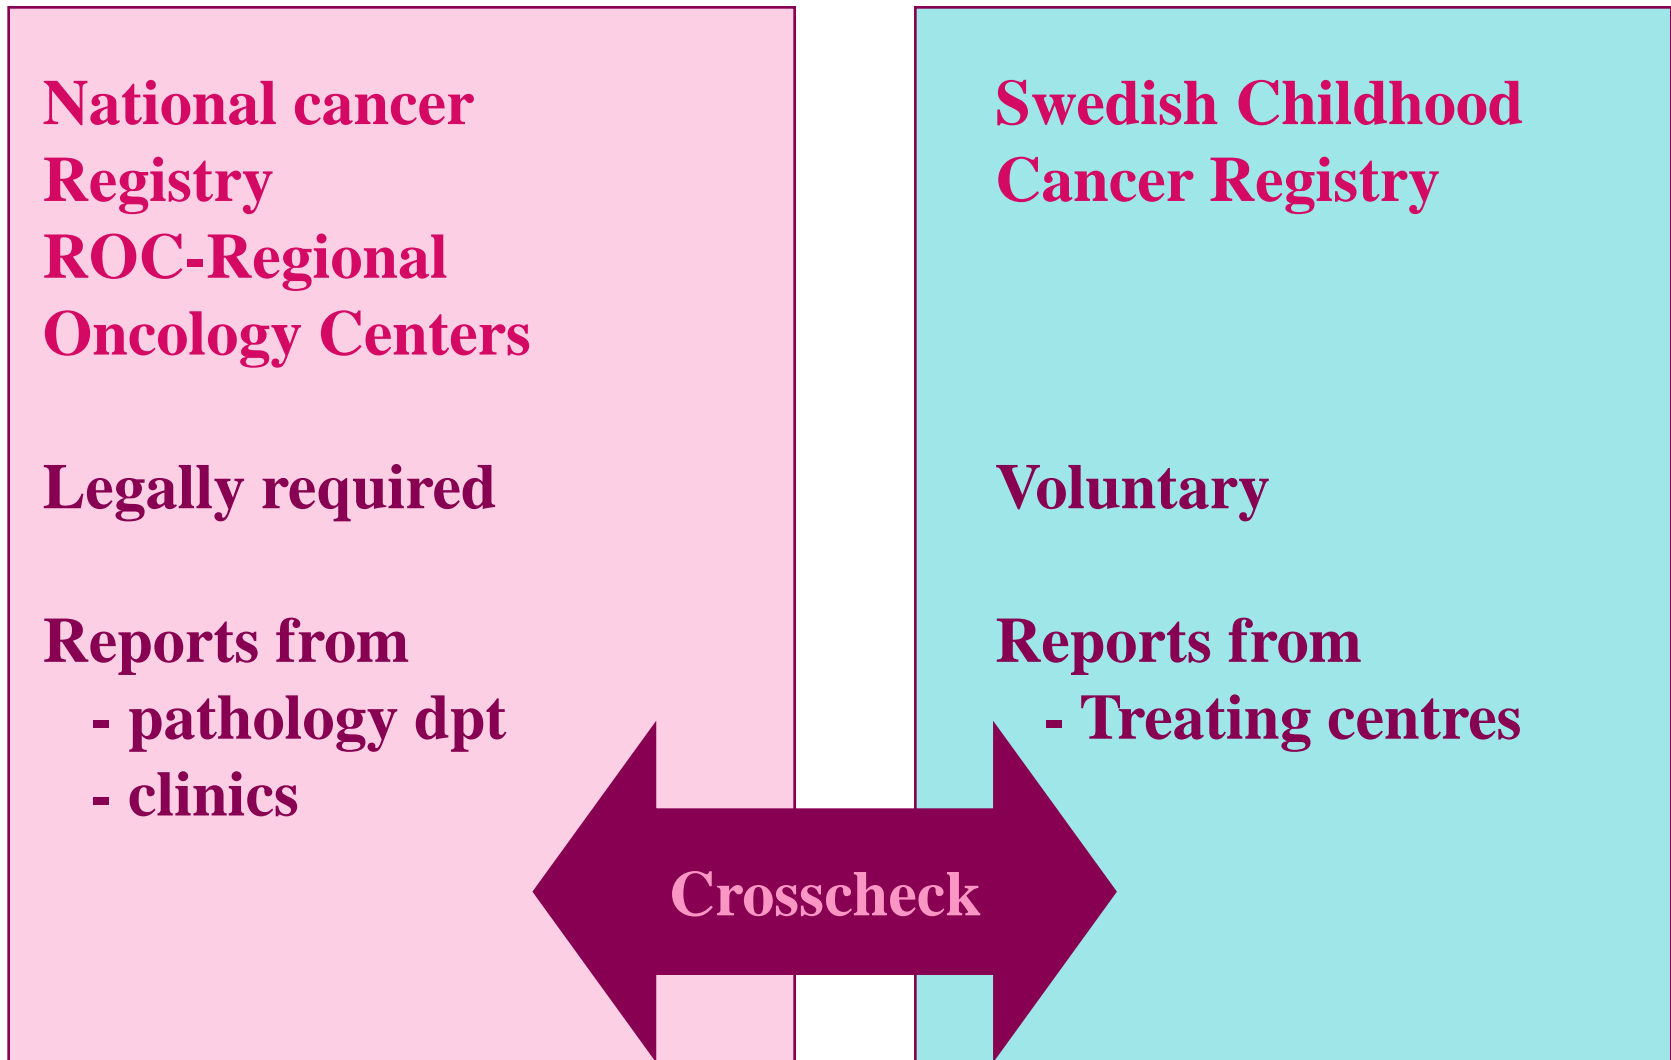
National cancer Registry
ROC-Regional Oncology Centers

Legally required

Reports from
- pathology dpt
- clinics

Swedish Childhood Cancer Registry

Voluntary

Reports from
- Treating centres

Crosscheck